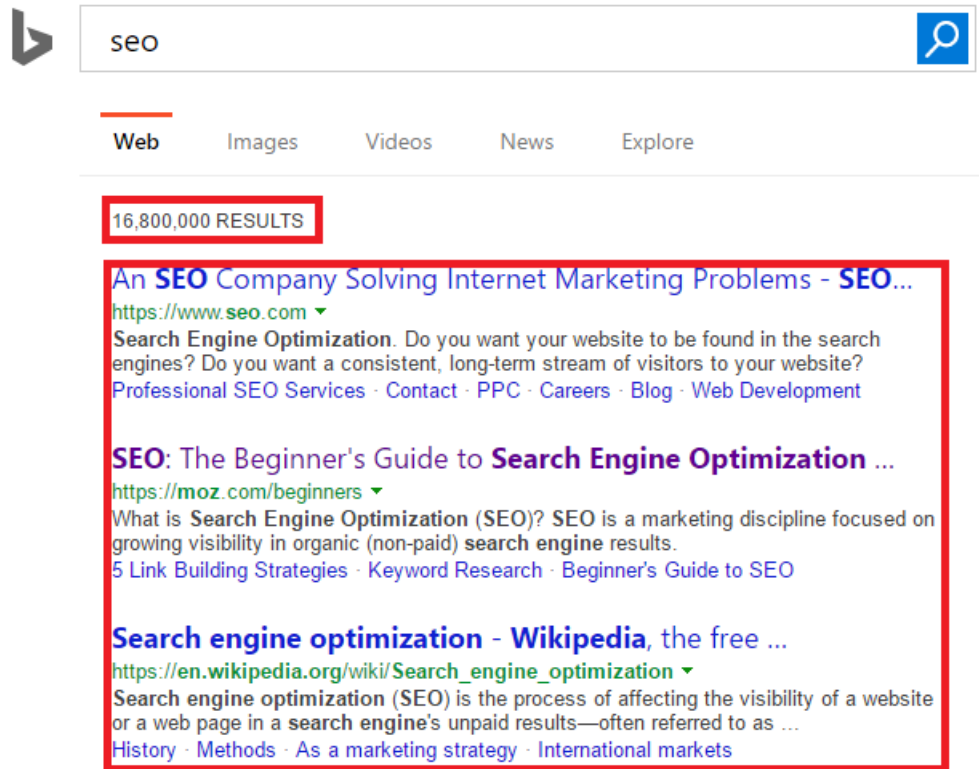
seo

Web Images Videos News Explore

16,800,000 RESULTS

An SEO Company Solving Internet Marketing Problems - SEO...
https://www.seo.com
Search Engine Optimization. Do you want your website to be found in the search engines? Do you want a consistent, long-term stream of visitors to your website?
Professional SEO Services · Contact · PPC · Careers · Blog · Web Development

SEO: The Beginner's Guide to Search Engine Optimization ...
https://moz.com/beginners
What is Search Engine Optimization (SEO)? SEO is a marketing discipline focused on growing visibility in organic (non-paid) search engine results.
5 Link Building Strategies · Keyword Research · Beginner's Guide to SEO

Search engine optimization - Wikipedia, the free ...
https://en.wikipedia.org/wiki/Search_engine_optimization
Search engine optimization (SEO) is the process of affecting the visibility of a website or a web page in a search engine's unpaid results—often referred to as ...
History · Methods · As a marketing strategy · International markets